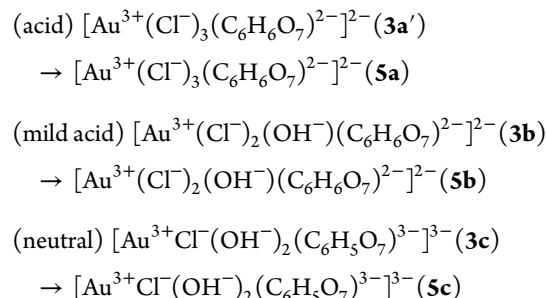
(acid) $[Au^{3+}(Cl^{-})_3(C_6H_6O_7)^{2-}]^{2-}$ (**3a′**)

$\rightarrow [Au^{3+}(Cl^{-})_3(C_6H_6O_7)^{2-}]^{2-}$ (**5a**)

(mild acid) $[Au^{3+}(Cl^{-})_2(OH^{-})(C_6H_6O_7)^{2-}]^{2-}$ (**3b**)

$\rightarrow [Au^{3+}(Cl^{-})_2(OH^{-})(C_6H_6O_7)^{2-}]^{2-}$ (**5b**)

(neutral) $[Au^{3+}Cl^{-}(OH^{-})_2(C_6H_5O_7)^{3-}]^{3-}$ (**3c**)

$\rightarrow [Au^{3+}Cl^{-}(OH^{-})_2(C_6H_5O_7)^{3-}]^{3-}$ (**5c**)